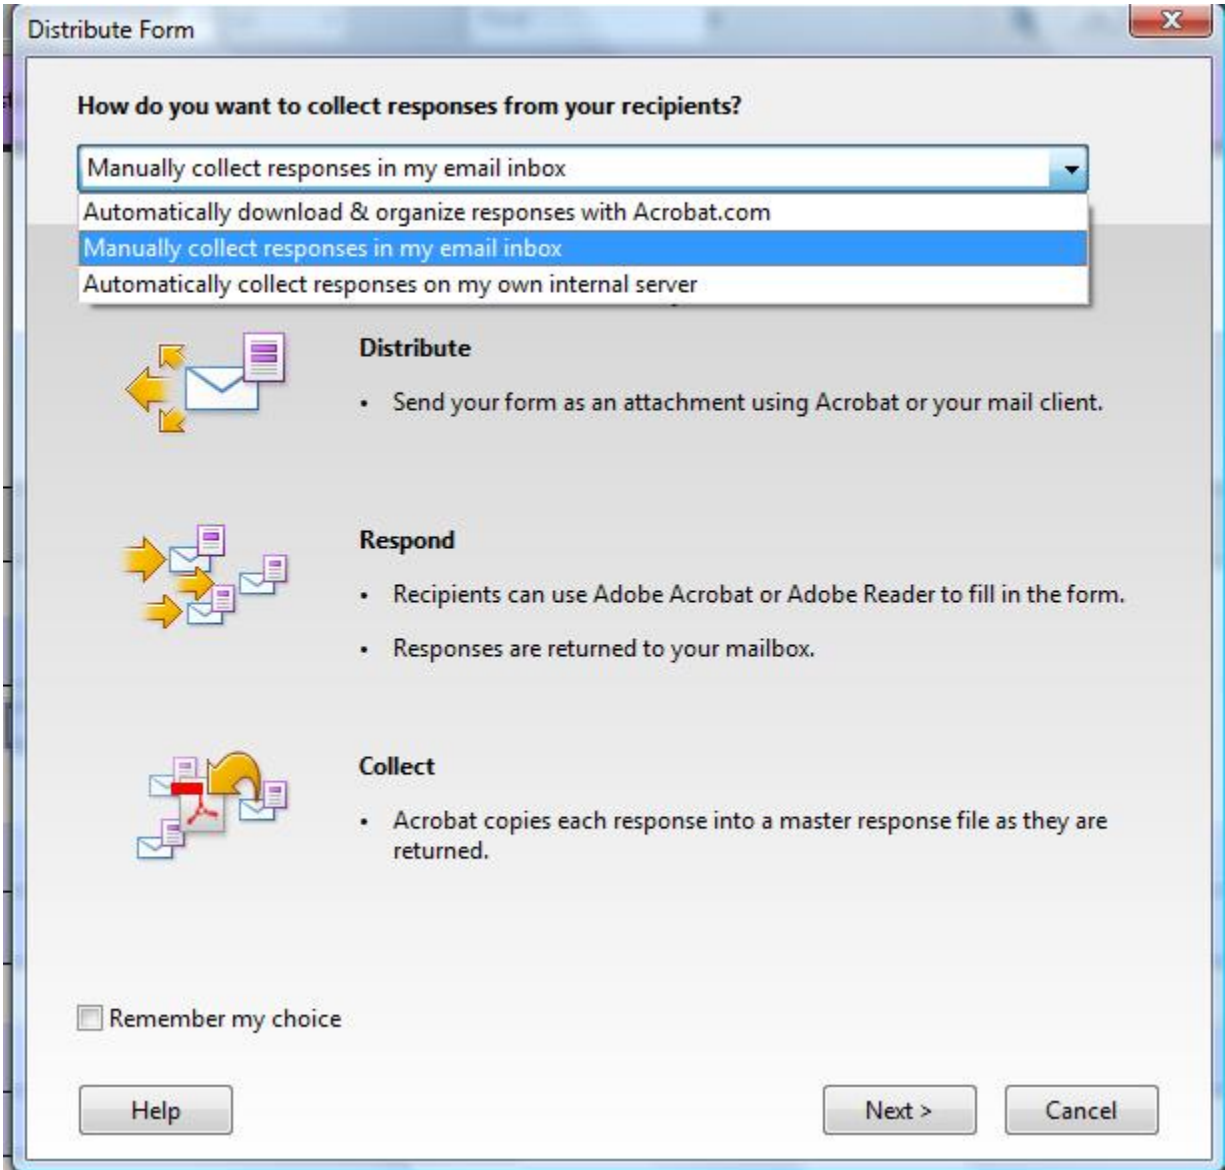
Distribute Form

How do you want to collect responses from your recipients?

Manually collect responses in my email inbox

Automatically download & organize responses with Acrobat.com

Manually collect responses in my email inbox

Automatically collect responses on my own internal server

Distribute

• Send your form as an attachment using Acrobat or your mail client.

Respond

• Recipients can use Adobe Acrobat or Adobe Reader to fill in the form.

• Responses are returned to your mailbox.

Collect

• Acrobat copies each response into a master response file as they are returned.

Remember my choice

Help

Next >

Cancel